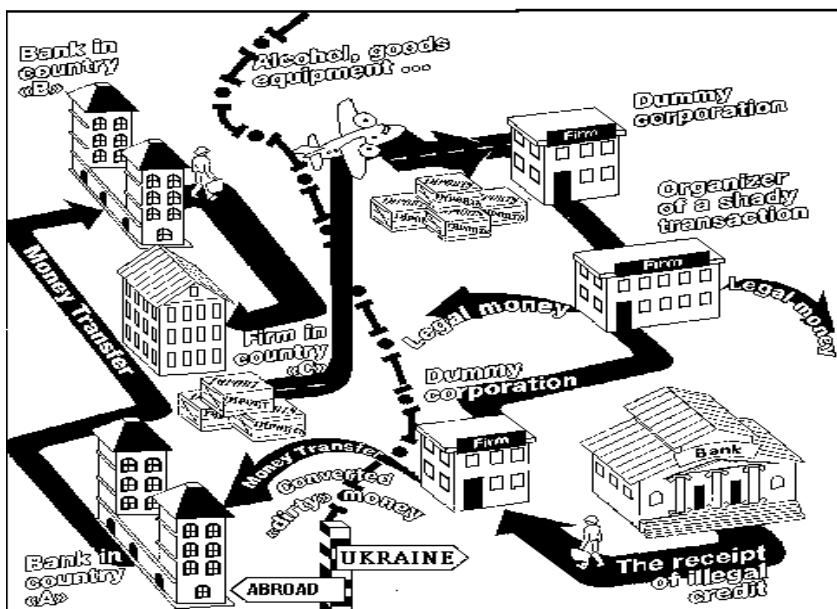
Bank in country «B»

Alcohol, goods equipment ...

Dummy corporation

Firm

Organizer of a shady transaction

Firm

Legal money

Legal money

Money Transfer

Firm in country «C»

Dummy corporation

Firm

Bank

Money Transfer

Converted «dirty» money

UKRAINE

ABROAD

Bank in country «A»

The receipt of illegal credit